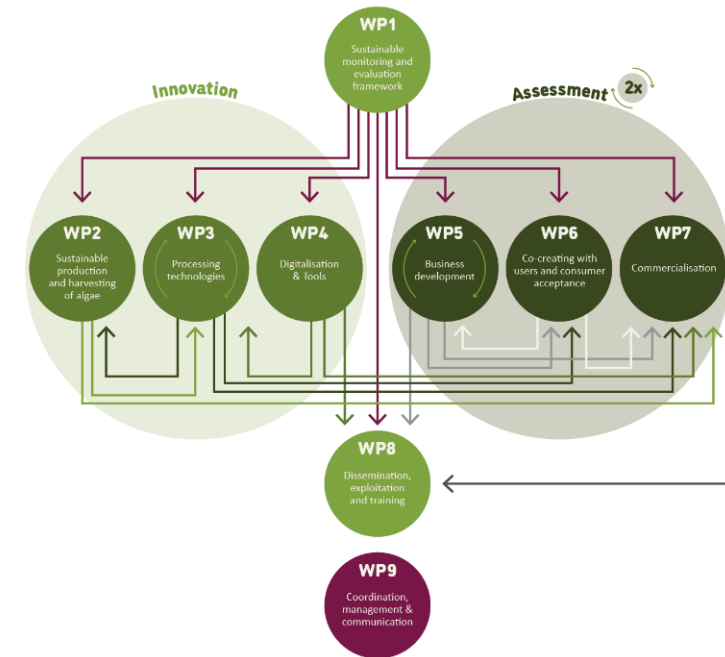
WP1
Sustainable monitoring and evaluation framework

Innovation

Assessment
2x

WP2
Sustainable production and harvesting of algae

WP3
Processing technologies

WP4
Digitalisation & Tools

WP5
Business development

WP6
Co-creating with users and consumer acceptance

WP7
Commercialisation

WP8
Dissemination, exploitation and training

WP9
Coordination, management & communication